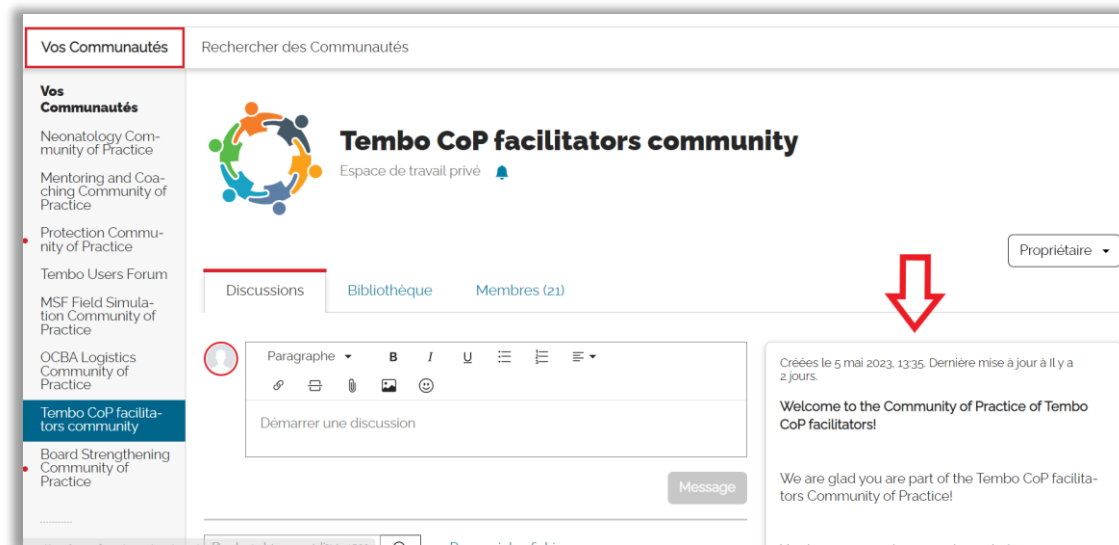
Vos Communautés

Rechercher des Communautés

Vos Communautés

Neonatology Community of Practice

Mentoring and Coaching Community of Practice

Protection Community of Practice

Tembo Users Forum

MSF Field Simulation Community of Practice

OCBA Logistics Community of Practice

Tembo CoP facilitators community

Board Strengthening Community of Practice

Tembo CoP facilitators community

Espace de travail privé

Propriétaire

Discussions

Bibliothèque

Membres (21)

Paragraphe

B I U

Démarrer une discussion

Message

Créées le 5 mai 2023, 13:35. Dernière mise à jour à Il y a 2 jours.

Welcome to the Community of Practice of Tembo CoP facilitators!

We are glad you are part of the Tembo CoP facilitators Community of Practice!